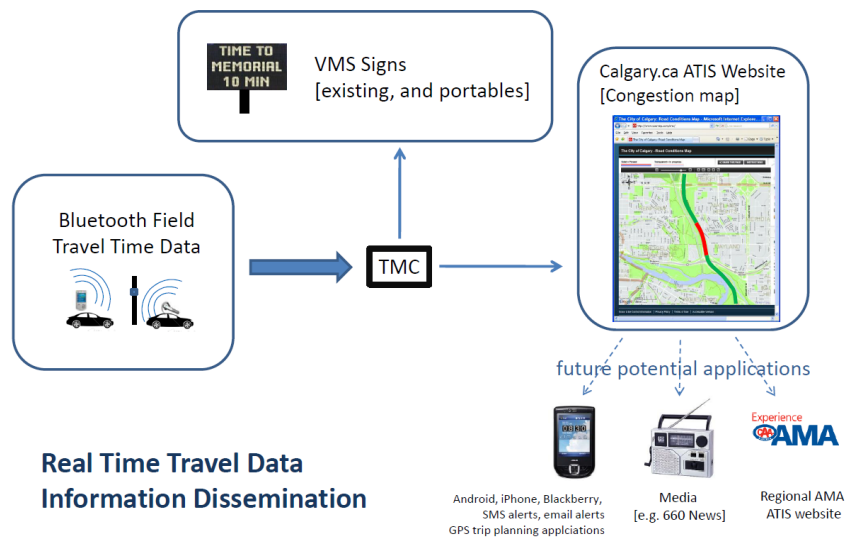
TIME TO MEMORIAL 10 MIN

VMS Signs [existing, and portables]

Calgary.ca ATIS Website [Congestion map]

The City of Calgary - Road Conditions Map

Bluetooth Field Travel Time Data

TMC

future potential applications

Android, iPhone, Blackberry, SMS alerts, email alerts GPS trip planning applciations

Media [e.g. 660 News]

Experience AMA

Regional AMA ATIS website

Real Time Travel Data Information Dissemination